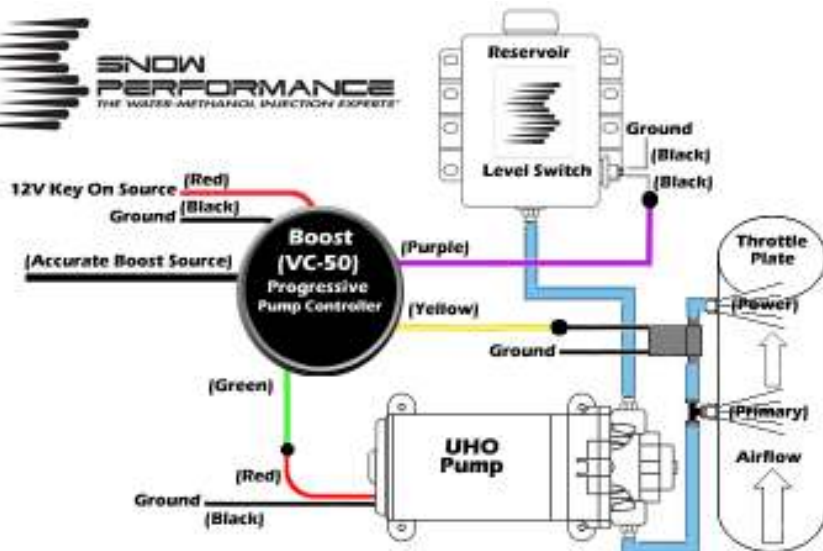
SNOW PERFORMANCE
THE WATER-METHANOL INJECTION EXPERTS

Reservoir

Level Switch

Ground
(Black)
(Black)

12V Key On Source (Red)
Ground (Black)
(Accurate Boost Source)

Boost
(VC-50)
Progressive
Pump Controller

(Purple)

(Yellow)

Ground

Throttle Plate

(Power)

(Primary)

Airflow

(Green)

(Red)

UHO
Pump

Ground
(Black)